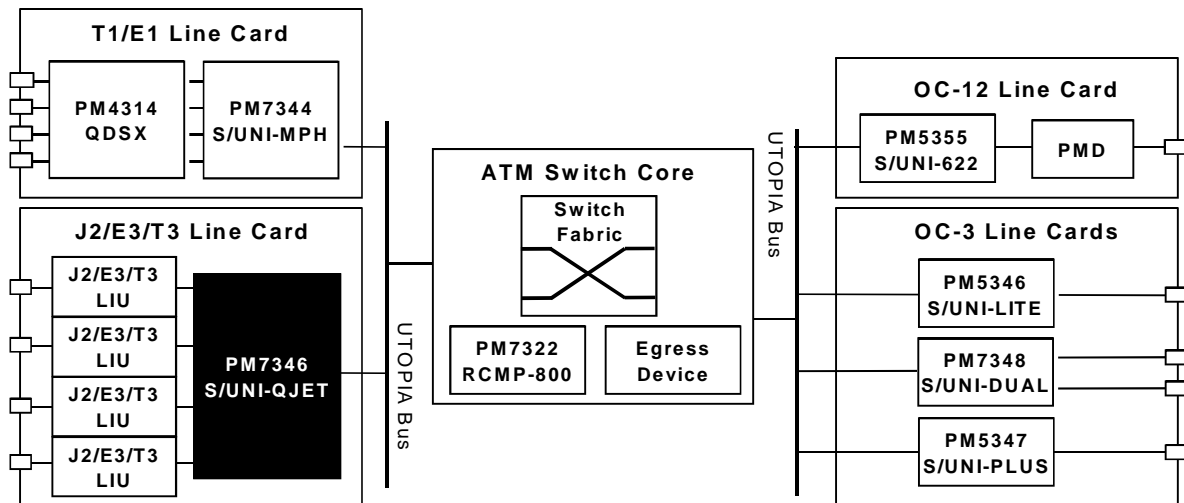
T1/E1 Line Card

PM4314 QDSX

PM7344 S/UNI-MPH

J2/E3/T3 Line Card

J2/E3/T3 LIU

J2/E3/T3 LIU

J2/E3/T3 LIU

J2/E3/T3 LIU

PM7346 S/UNI-QJET

UTOPIA Bus

ATM Switch Core

Switch Fabric

PM7322 RCMP-800

Egress Device

UTOPIA Bus

OC-12 Line Card

PM5355 S/UNI-622

PMD

OC-3 Line Cards

PM5346 S/UNI-LITE

PM7348 S/UNI-DUAL

PM5347 S/UNI-PLUS